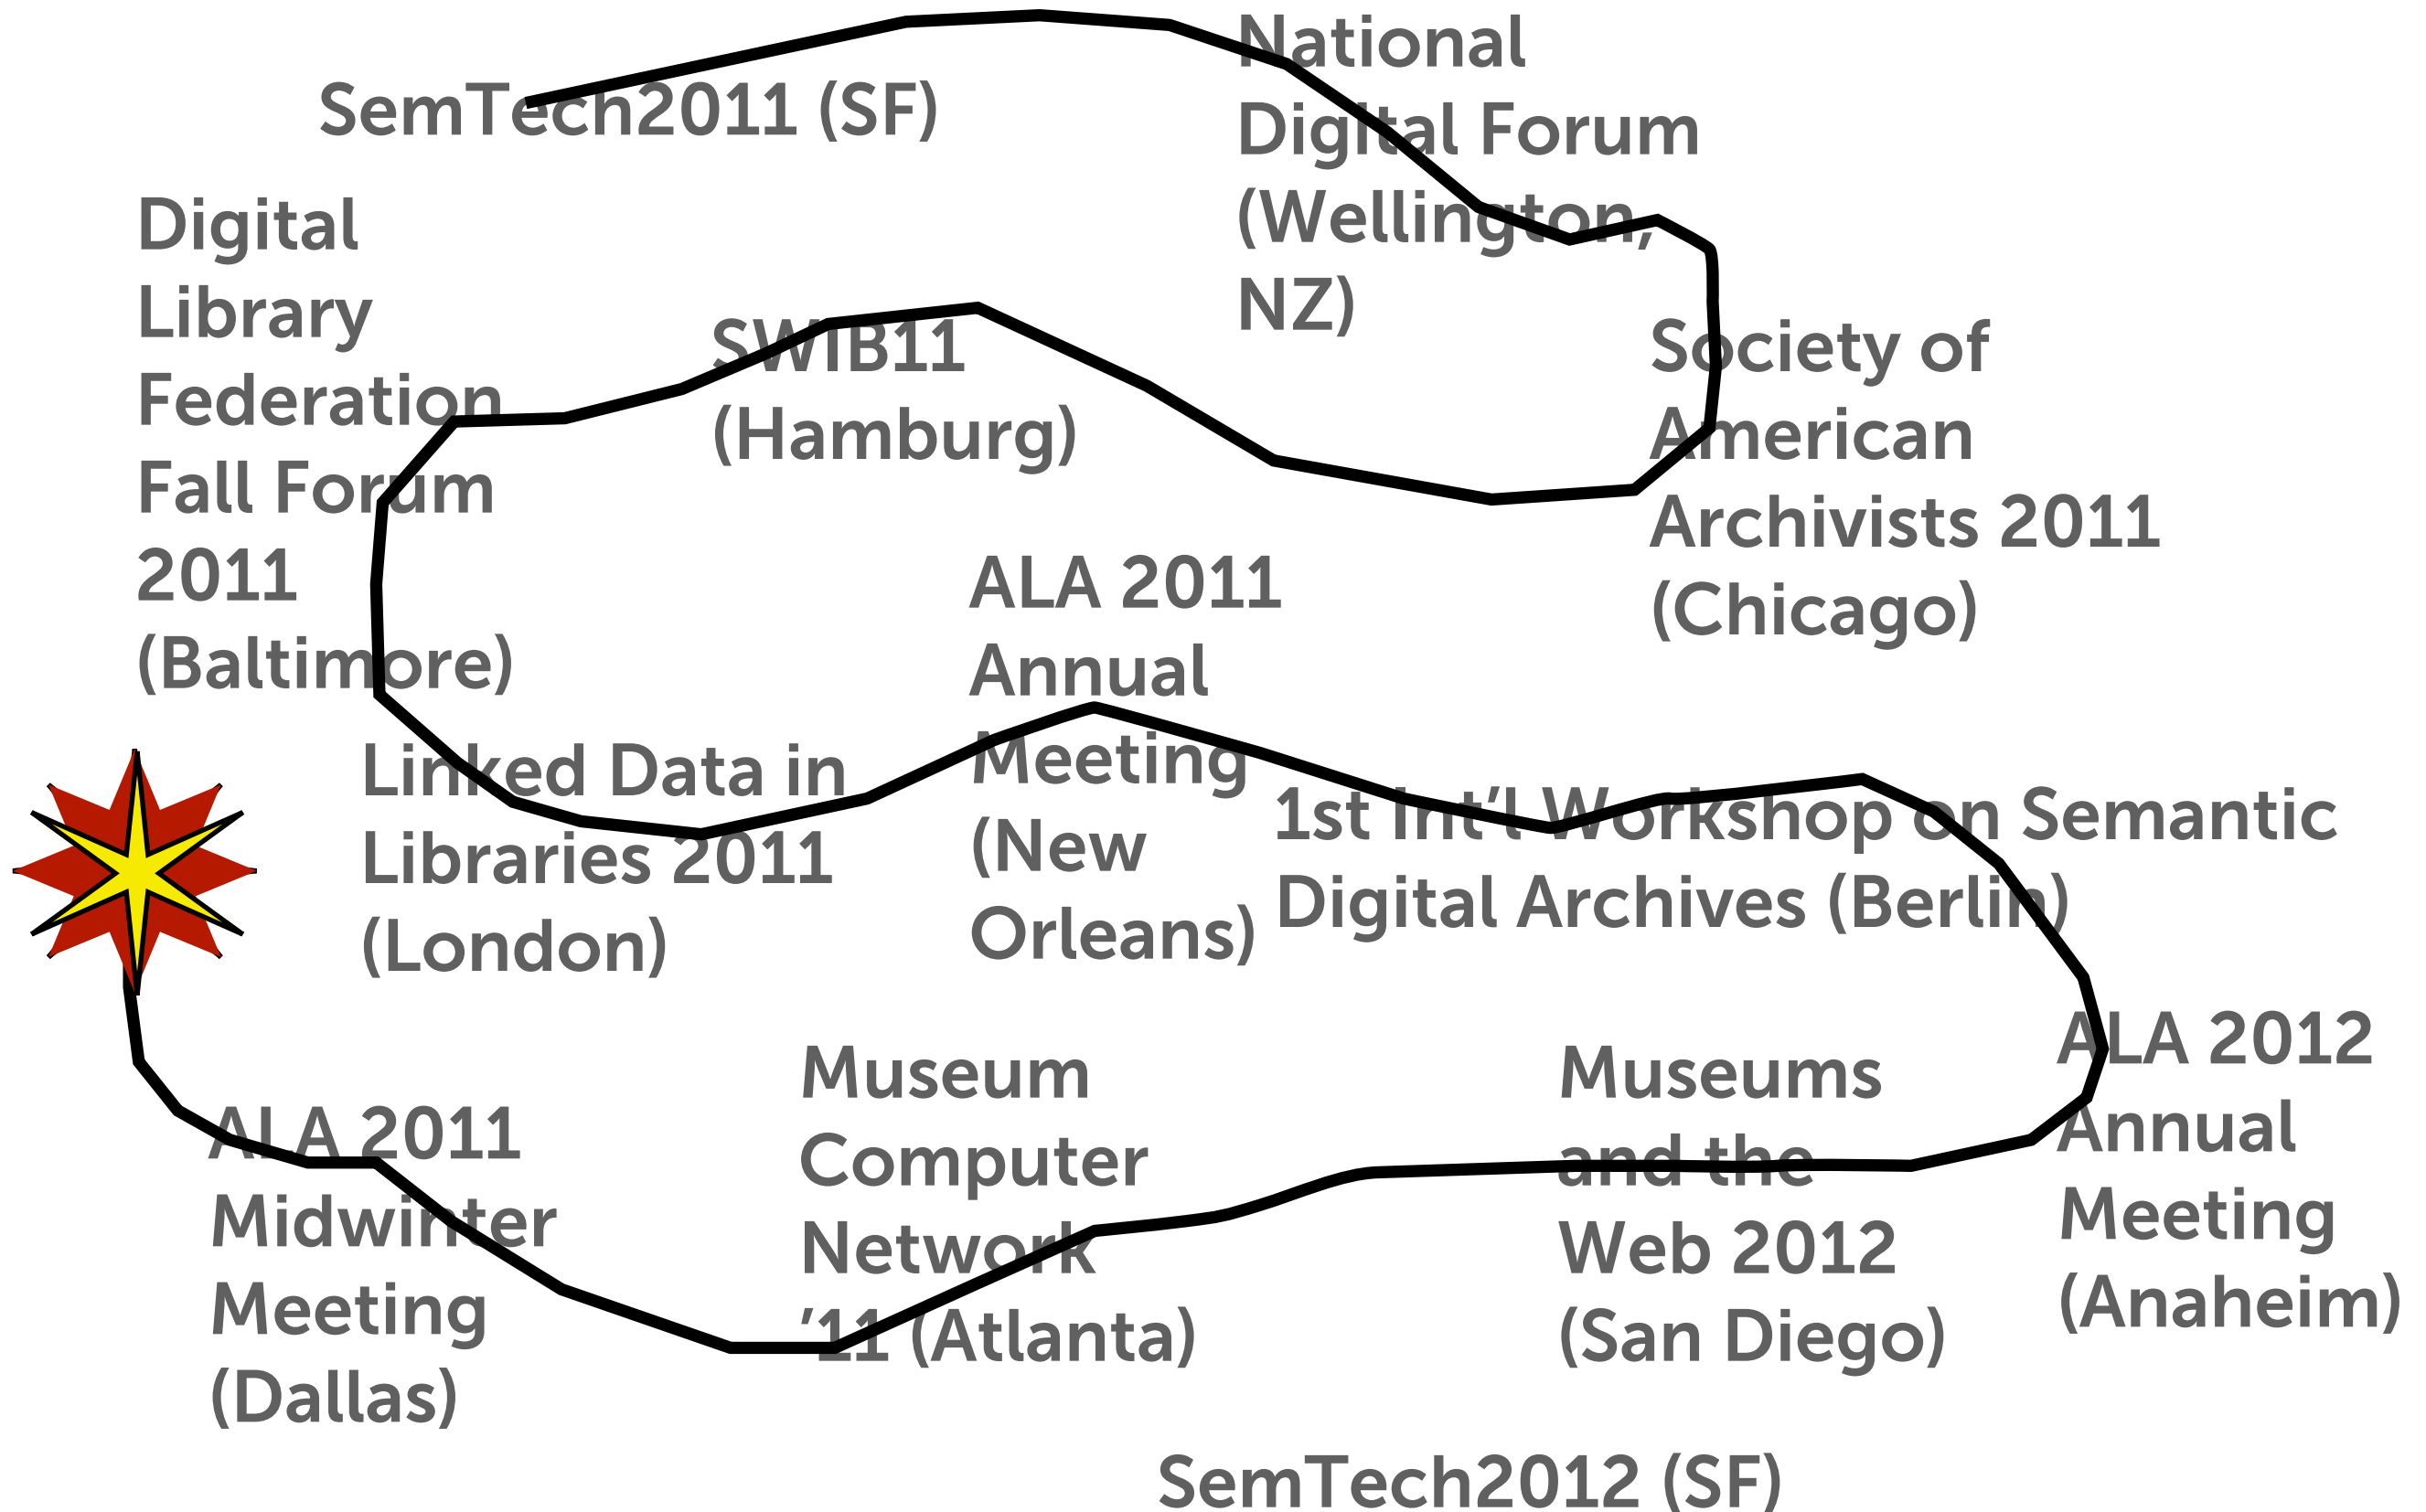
SemTech2011 (SF)

National Digital Forum (Wellington, NZ)

Digital Library Federation Fall Forum 2011 (Baltimore)

SWIB11 (Hamburg)

Society of American Archivists 2011 (Chicago)

ALA 2011 Annual Meeting (New Orleans)

Linked Data in Libraries 2011 (London)

1st Int'l Workshop on Semantic Digital Archives (Berlin)

ALA 2012 Annual Meeting (Anaheim)

ALA 2011 Midwinter Meeting (Dallas)

Museum Computer Network '11 (Atlanta)

Museums and the Web 2012 (San Diego)

SemTech2012 (SF)